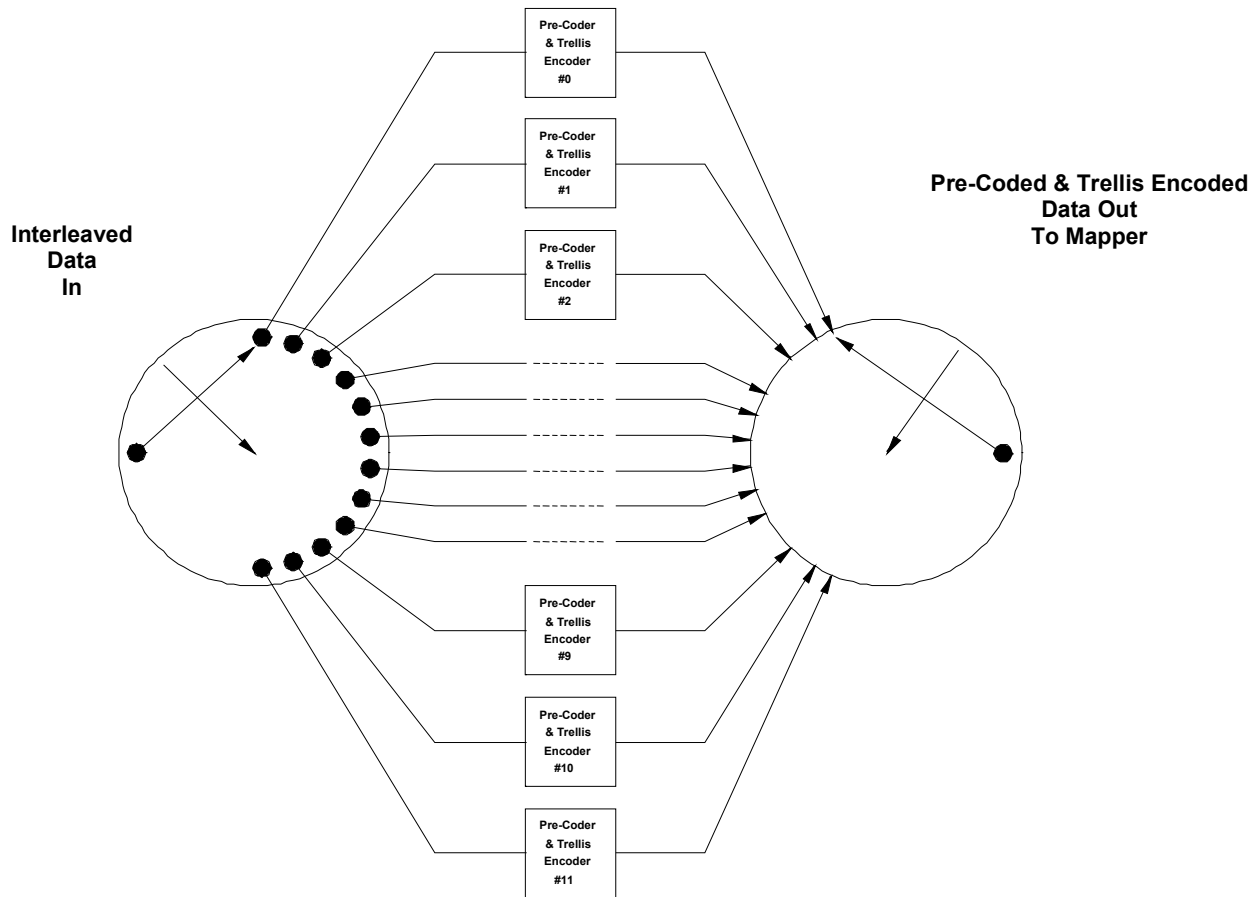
Pre-Coder & Trellis Encoder #0

Pre-Coder & Trellis Encoder #1

Pre-Coded & Trellis Encoded Data Out To Mapper

Interleaved Data In

Pre-Coder & Trellis Encoder #2

Pre-Coder & Trellis Encoder #9

Pre-Coder & Trellis Encoder #10

Pre-Coder & Trellis Encoder #11